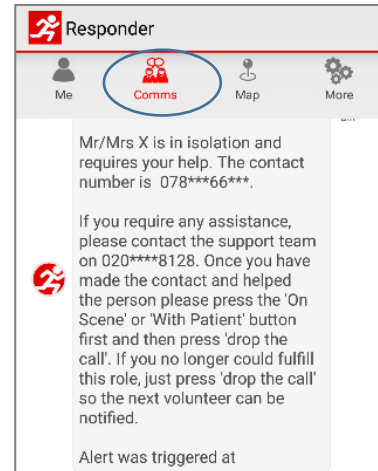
Responder

Me
Comms
Map
More

Mr/Mrs X is in isolation and requires your help. The contact number is 078***66***.

If you require any assistance, please contact the support team on 020****8128. Once you have made the contact and helped the person please press the 'On Scene' or 'With Patient' button first and then press 'drop the call'. If you no longer could fulfill this role, just press 'drop the call' so the next volunteer can be notified.

Alert was triggered at